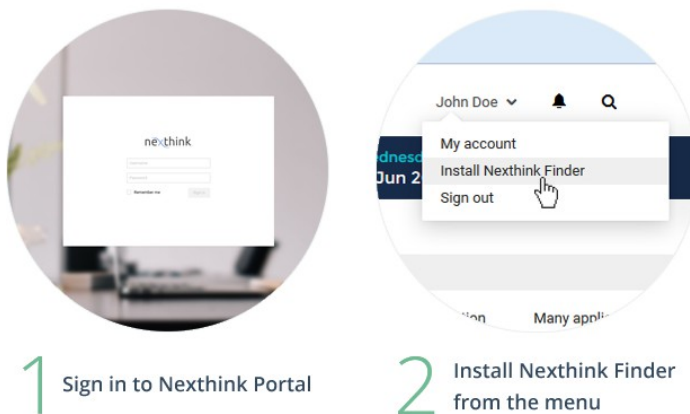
nexthink

Username

Password

Remember me

Sign in

John Doe

dnesd

Jun 2

My account

Install Nexthink Finder

Sign out

tion

Many appli

1 Sign in to Nexthink Portal

2 Install Nexthink Finder from the menu